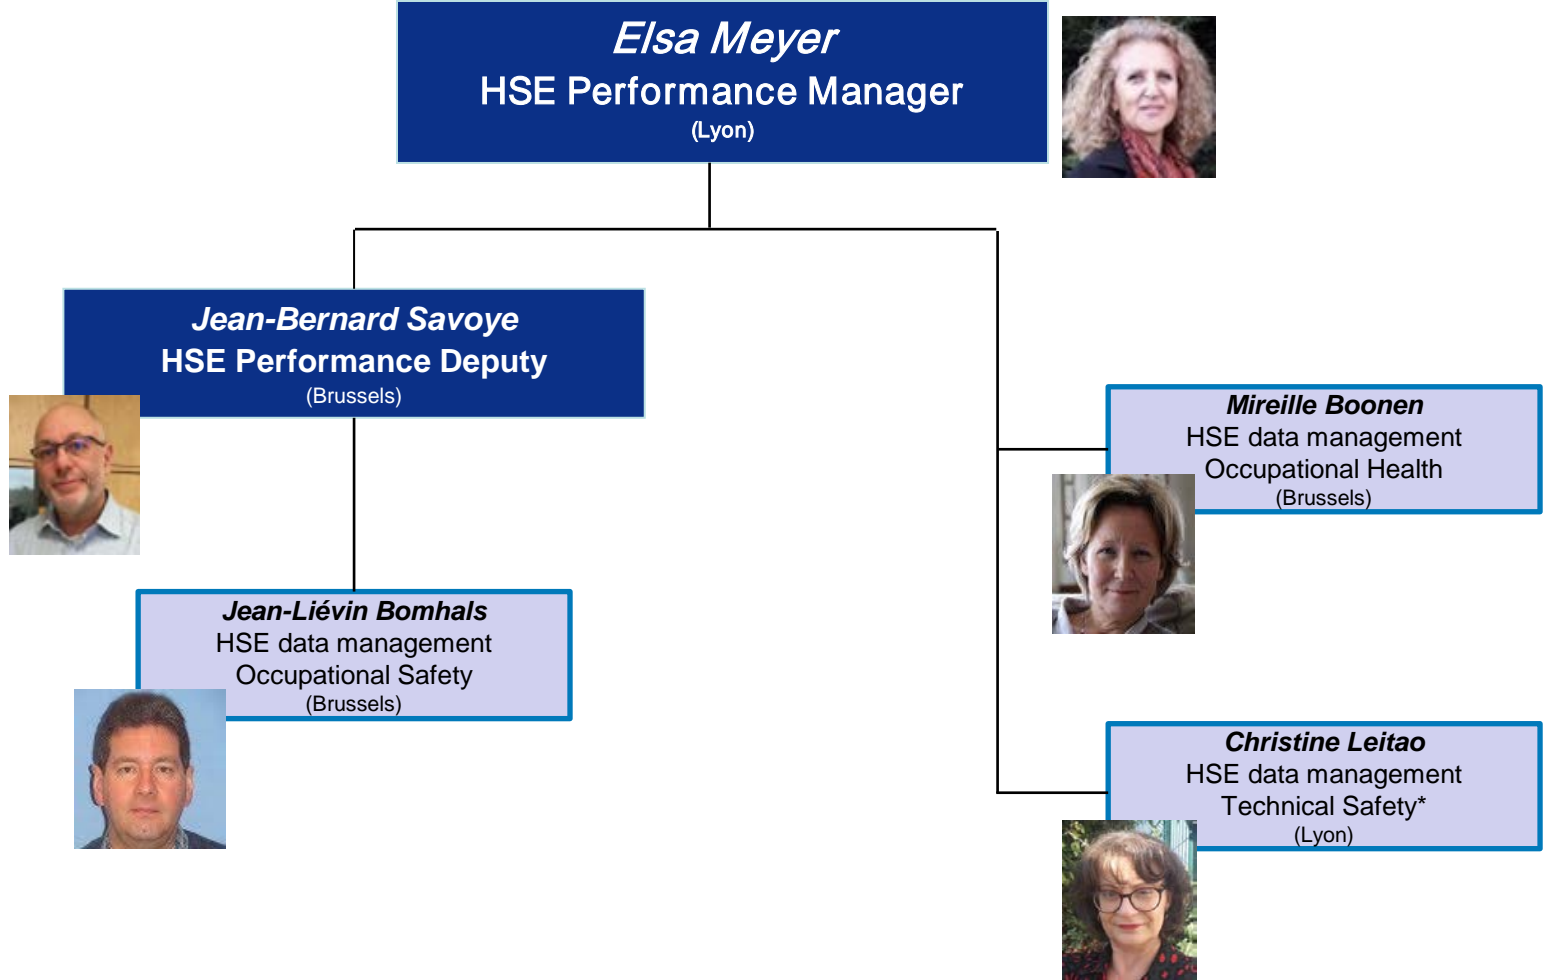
Elsa Meyer
HSE Performance Manager
(Lyon)

Jean-Bernard Savoye
HSE Performance Deputy
(Brussels)

Mireille Boonen
HSE data management
Occupational Health
(Brussels)

Jean-Liévin Bomhals
HSE data management
Occupational Safety
(Brussels)

Christine Leitao
HSE data management
Technical Safety*
(Lyon)